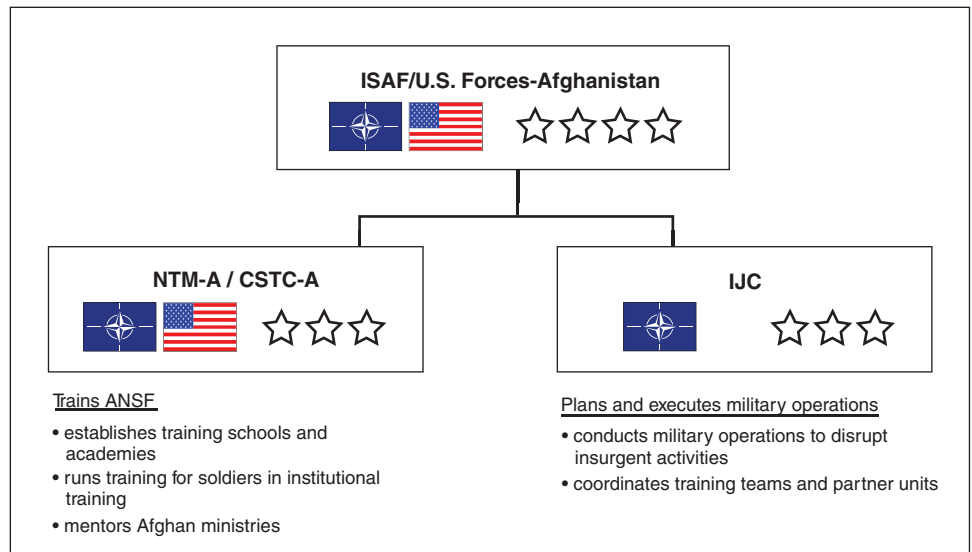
ISAF/U.S. Forces-Afghanistan

NTM-A / CSTC-A

IJC

Trains ANSF

• establishes training schools and academies
• runs training for soldiers in institutional training
• mentors Afghan ministries

Plans and executes military operations

• conducts military operations to disrupt insurgent activities
• coordinates training teams and partner units